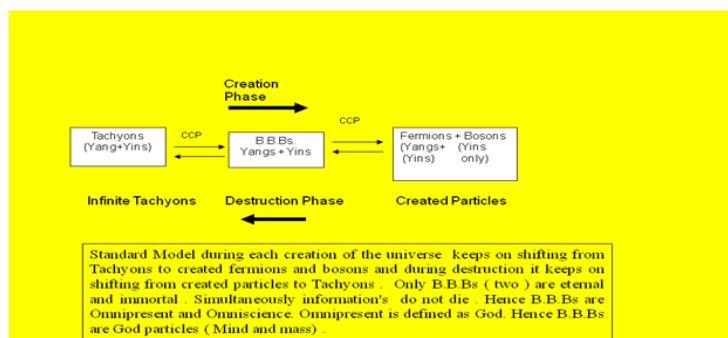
Creation Phase

Tachyons (Yang+Yins)

CCP

B.B.Bs. Yangs+Yins

CCP

Fermions + Bosons (Yangs+ (Yins) (Yins only)

Infinite Tachyons

Destruction Phase

Created Particles

Standard Model during each creation of the universe keeps on shifting from Tachyons to created fermions and bosons and during destruction it keeps on shifting from created particles to Tachyons . Only B.B.Bs ( two ) are eternal and immortal . Simultaneously information's do not die . Hence B.B.Bs are Omnipresent and Omniscience. Omnipresent is defined as God. Hence B.B.Bs are God particles ( Mind and mass) .